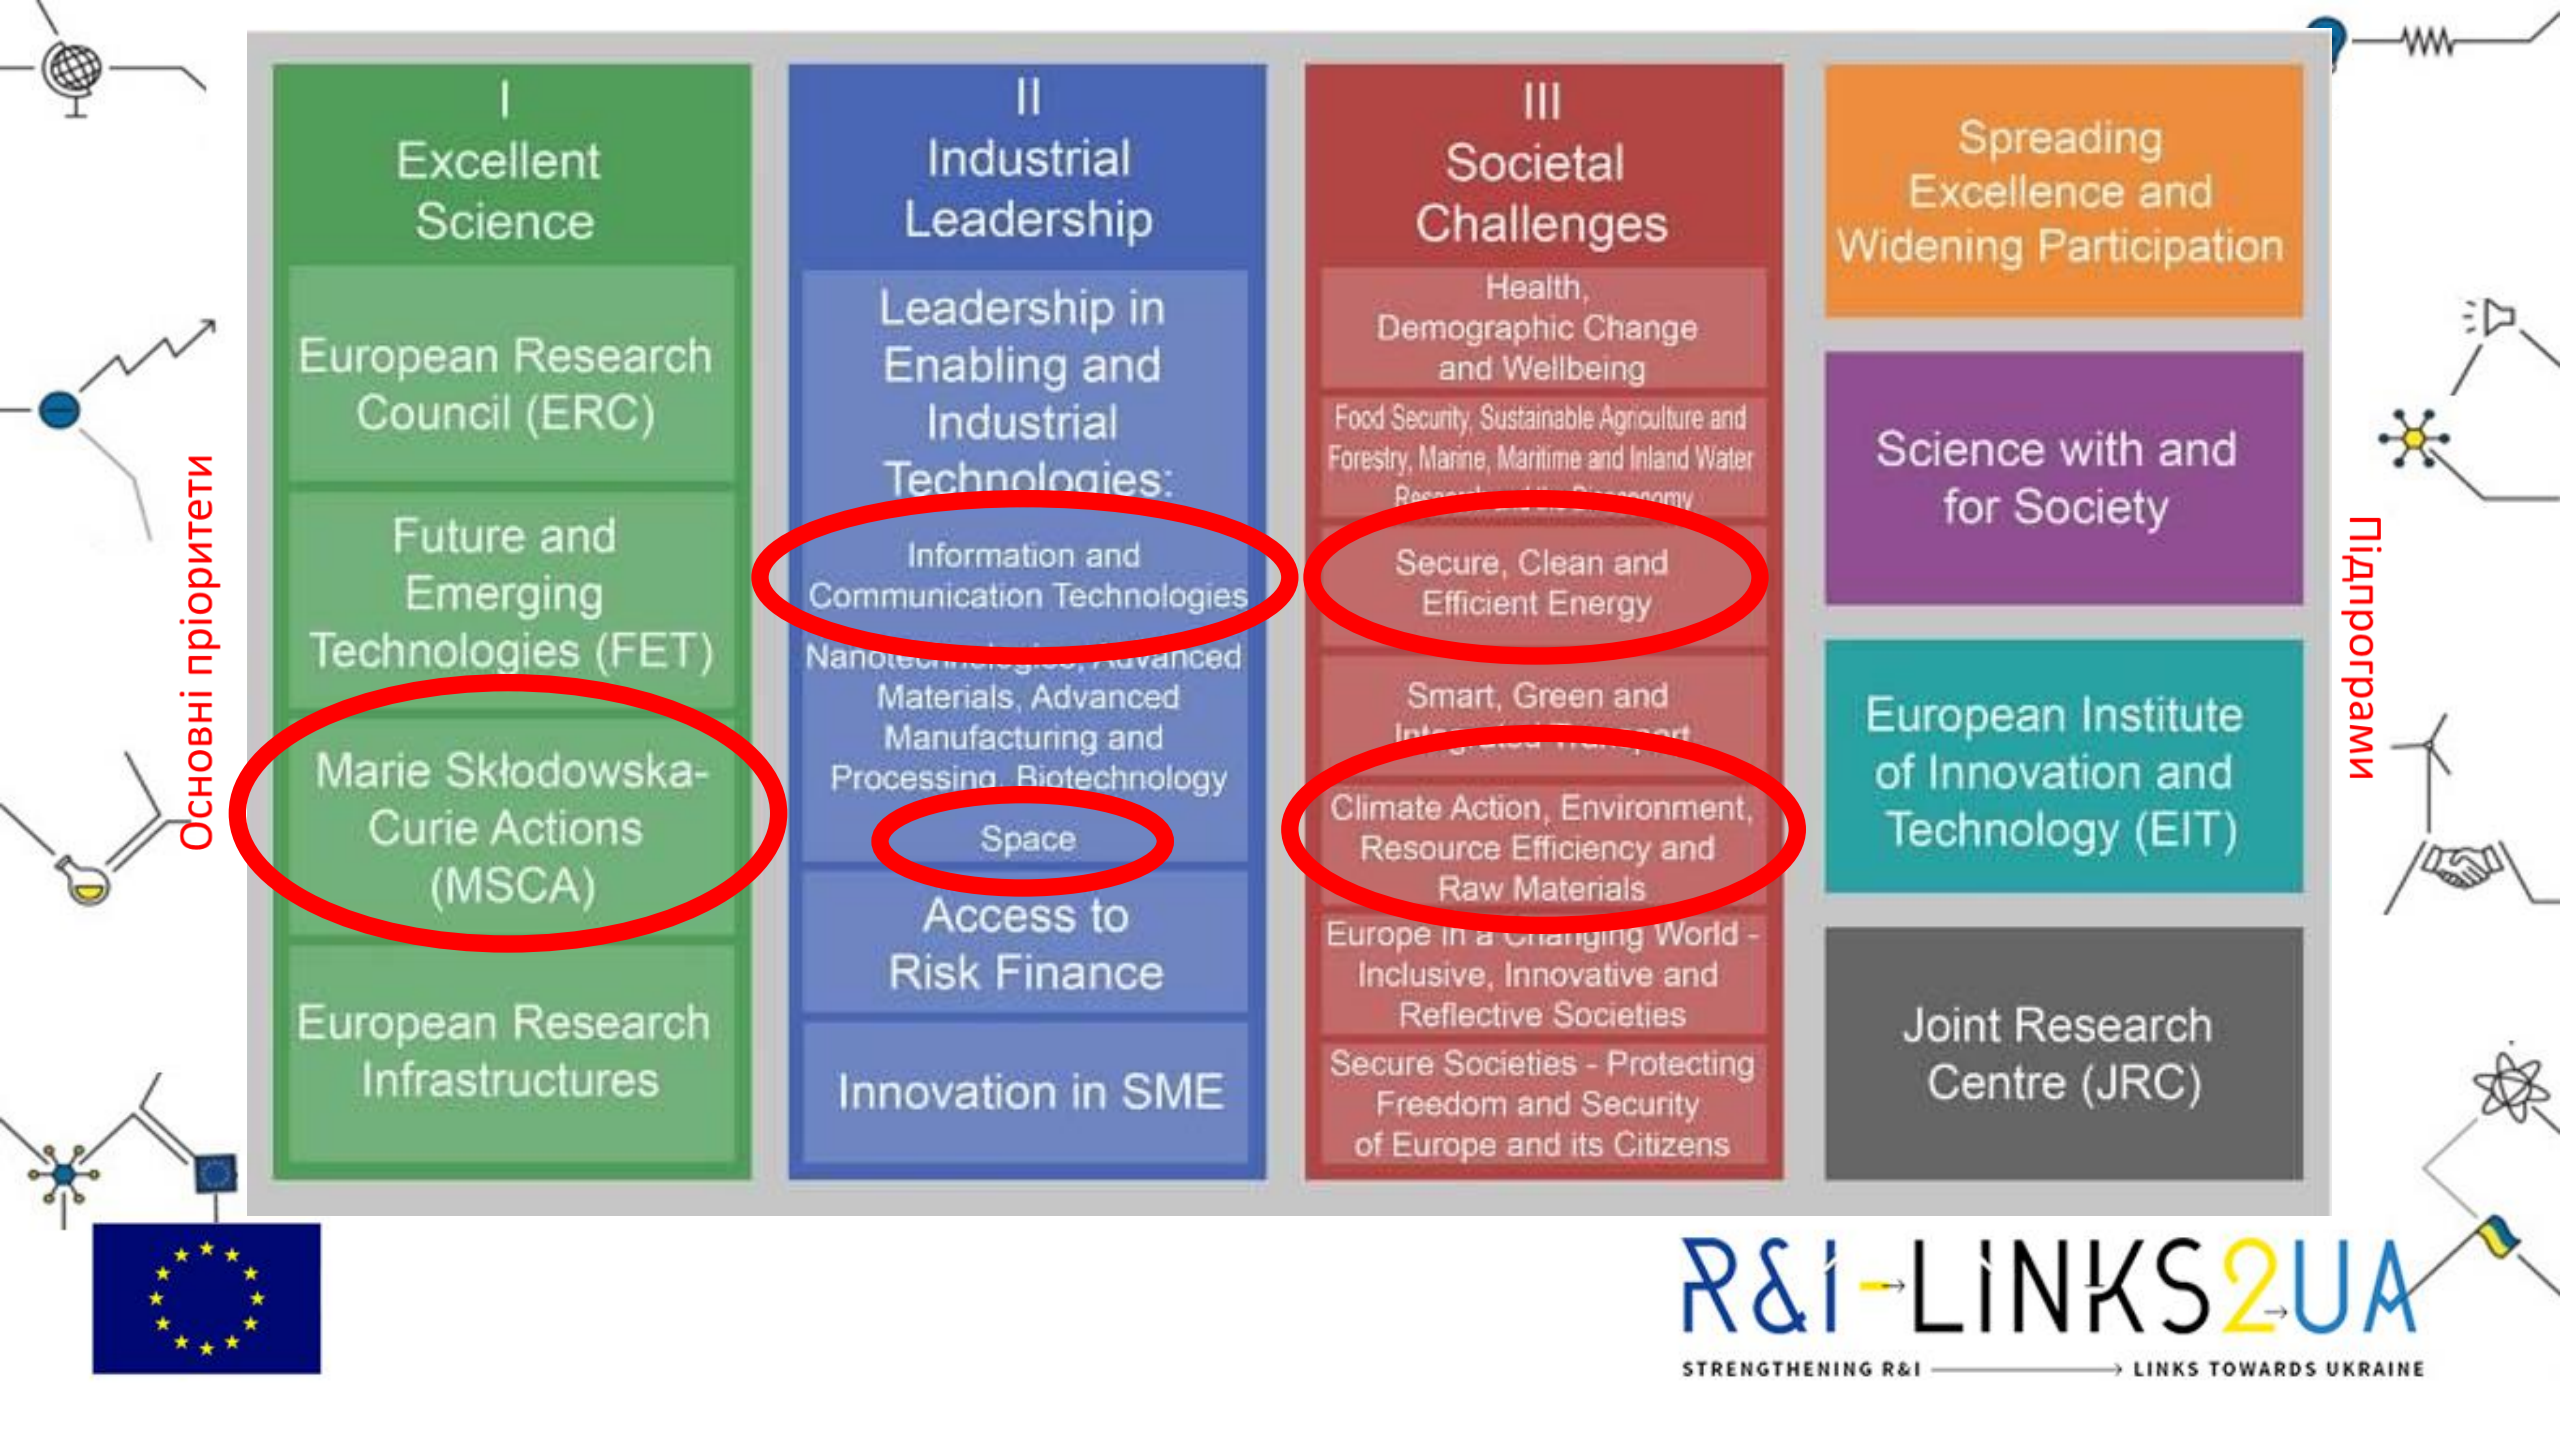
Основні пріоритети

I
Excellent Science

European Research Council (ERC)

Future and Emerging Technologies (FET)

Marie Skłodowska-Curie Actions (MSCA)

European Research Infrastructures

II
Industrial Leadership

Leadership in Enabling and Industrial Technologies:

Information and Communication Technologies

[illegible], Advanced Materials, Advanced Manufacturing and Processing, Biotechnology

Space

Access to Risk Finance

Innovation in SME

III
Societal Challenges

Health, Demographic Change and Wellbeing

Food Security, Sustainable Agriculture and Forestry, Marine, Maritime and Inland Water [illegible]

Secure, Clean and Efficient Energy

Smart, Green and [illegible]

Climate Action, Environment, Resource Efficiency and Raw Materials

Europe in a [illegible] World - Inclusive, Innovative and Reflective Societies

Secure Societies - Protecting Freedom and Security of Europe and its Citizens

Spreading Excellence and Widening Participation

Science with and for Society

European Institute of Innovation and Technology (EIT)

Joint Research Centre (JRC)

Підпрограми

R&I LINKS2UA
STRENGTHENING R&I LINKS TOWARDS UKRAINE